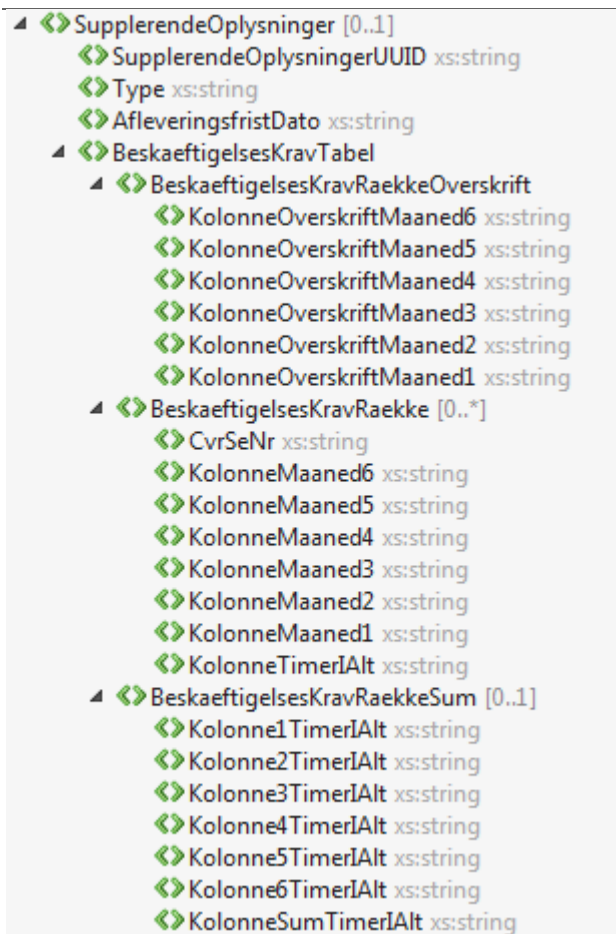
SupplerendeOplysninger [0..1]
SupplerendeOplysningerUUID xs:string
Type xs:string
AfleveringsfristDato xs:string
BeskaeftigelsesKravTabel
BeskaeftigelsesKravRaekkeOverskrift
KolonneOverskriftMaaned6 xs:string
KolonneOverskriftMaaned5 xs:string
KolonneOverskriftMaaned4 xs:string
KolonneOverskriftMaaned3 xs:string
KolonneOverskriftMaaned2 xs:string
KolonneOverskriftMaaned1 xs:string
BeskaeftigelsesKravRaekke [0..*]
CvrSeNr xs:string
KolonneMaaned6 xs:string
KolonneMaaned5 xs:string
KolonneMaaned4 xs:string
KolonneMaaned3 xs:string
KolonneMaaned2 xs:string
KolonneMaaned1 xs:string
KolonneTimerIAlt xs:string
BeskaeftigelsesKravRaekkeSum [0..1]
Kolonne1TimerIAlt xs:string
Kolonne2TimerIAlt xs:string
Kolonne3TimerIAlt xs:string
Kolonne4TimerIAlt xs:string
Kolonne5TimerIAlt xs:string
Kolonne6TimerIAlt xs:string
KolonneSumTimerIAlt xs:string